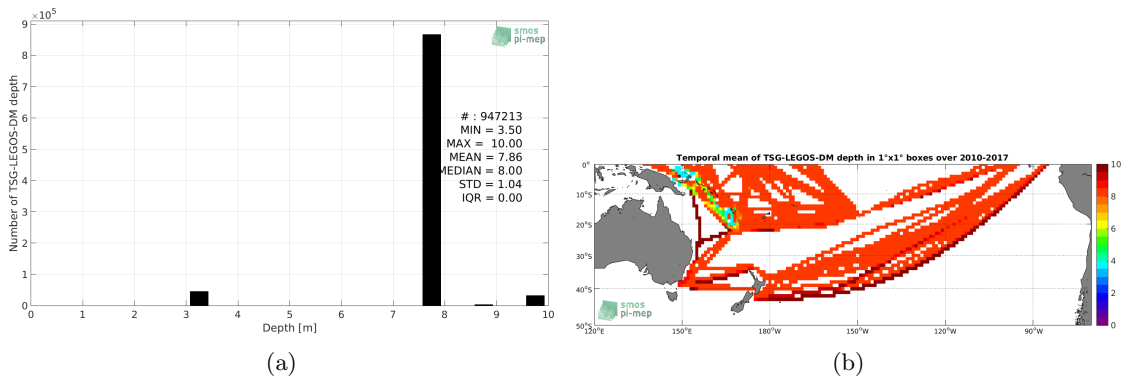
$\times 10^5$
9
8
7
6
5
4
3
2
1
0
Number of TSG-LEGOS-DM depth
smos
pi-mep
# : 947213
MIN = 3.50
MAX = 10.00
MEAN = 7.86
MEDIAN = 8.00
STD = 1.04
IQR = 0.00
0 1 2 3 4 5 6 7 8 9 10
Depth [m]
(a)

Temporal mean of TSG-LEGOS-DM depth in 1°x1° boxes over 2010-2017
0°
10°S
20°S
30°S
40°S
50°S
120°E
150°E
180°W
150°W
120°W
90°W
10
8
6
4
2
0
smos
pi-mep
(b)